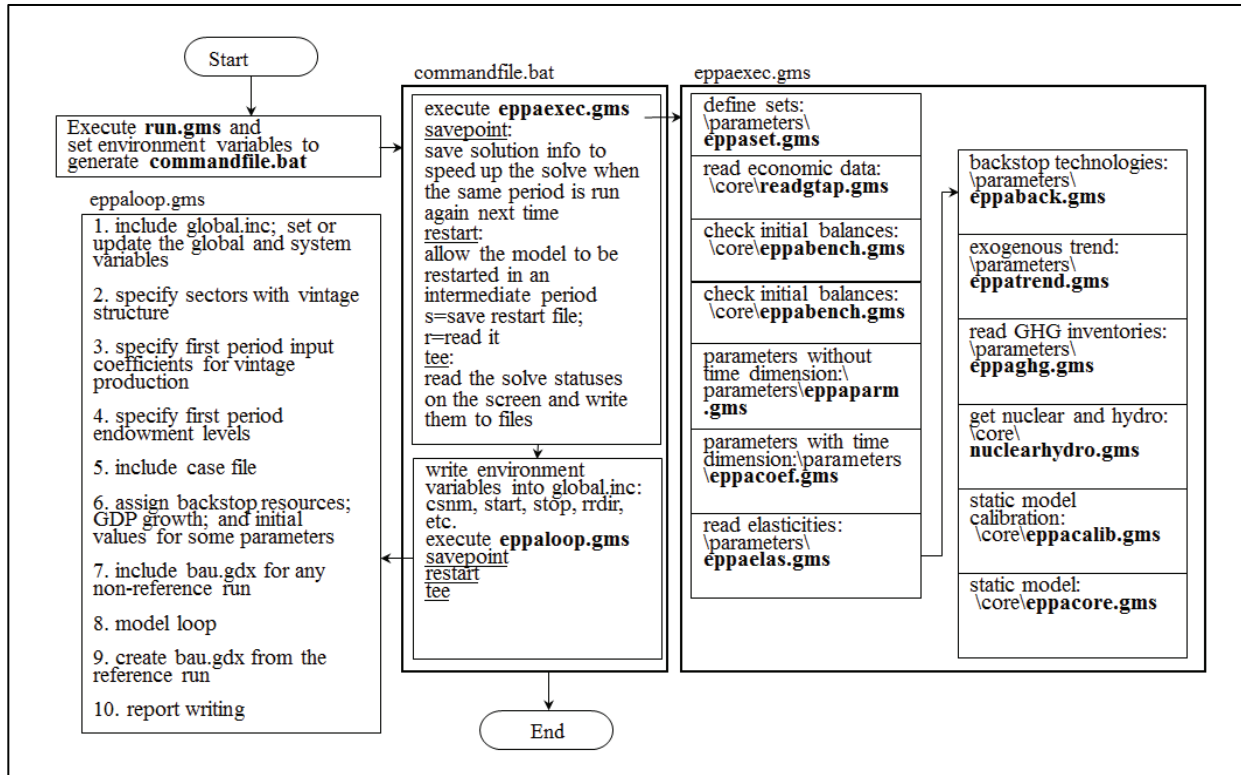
Start

Execute run.gms and set environment variables to generate commandfile.bat

eppaloop.gms

1. include global.inc; set or update the global and system variables

2. specify sectors with vintage structure

3. specify first period input coefficients for vintage production

4. specify first period endowment levels

5. include case file

6. assign backstop resources; GDP growth; and initial values for some parameters

7. include bau.gdx for any non-reference run

8. model loop

9. create bau.gdx from the reference run

10. report writing

commandfile.bat

execute eppaexec.gms
savepoint:
save solution info to speed up the solve when the same period is run again next time
restart:
allow the model to be restarted in an intermediate period
s=save restart file;
r=read it
tee:
read the solve statuses on the screen and write them to files

write environment variables into global.inc: csnm, start, stop, rrdir, etc.
execute eppaloop.gms
savepoint
restart
tee

End

eppaexec.gms

define sets: \parameters\ eppaset.gms

read economic data: \core\readgtap.gms

check initial balances: \core\eppabench.gms

check initial balances: \core\eppabench.gms

parameters without time dimension:\ parameters\eppaparm .gms

parameters with time dimension:\parameters \eppacoef.gms

read elasticities: \parameters\ eppaelas.gms

backstop technologies: \parameters\ eppaback.gms

exogenous trend: \parameters\ eppatrend.gms

read GHG inventories: \parameters\ eppaghg.gms

get nuclear and hydro: \core\ nuclearhydro.gms

static model calibration: \core\eppacalib.gms

static model: \core\eppacore.gms